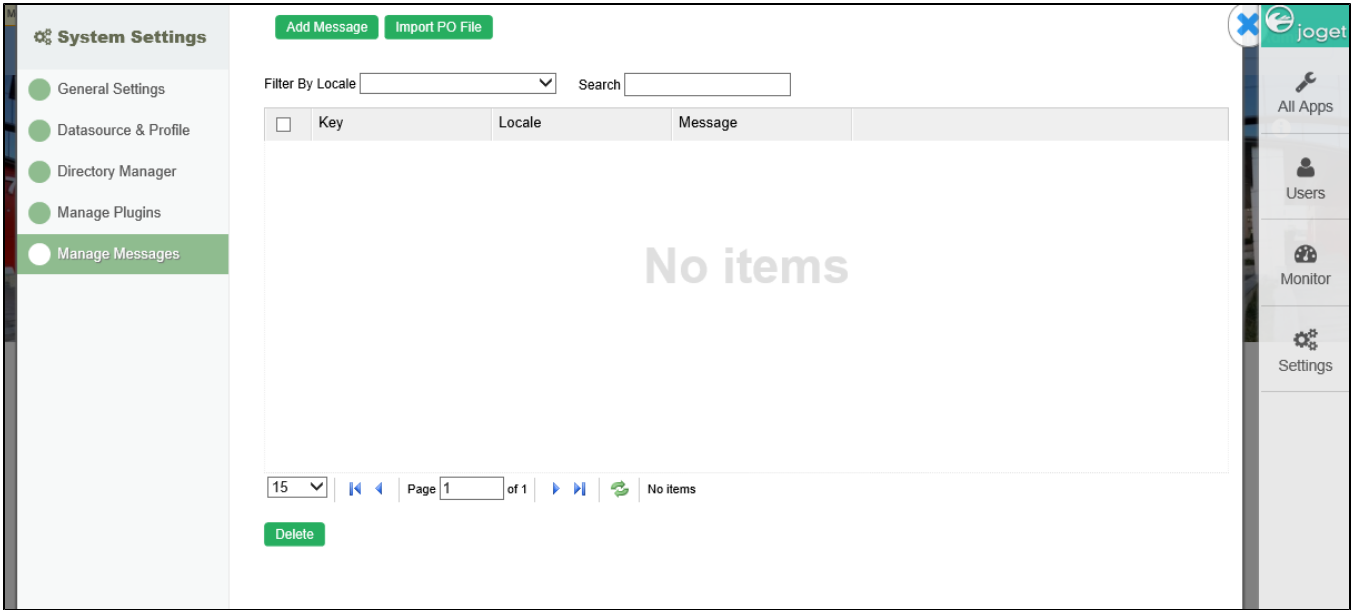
System Settings

General Settings
Datasource & Profile
Directory Manager
Manage Plugins
Manage Messages

Add Message
Import PO File

Filter By Locale
Search

| Key | Locale | Message |
|---|---|---|

No items

15
Page 1 of 1
No items

Delete

joget
All Apps
Users
Monitor
Settings